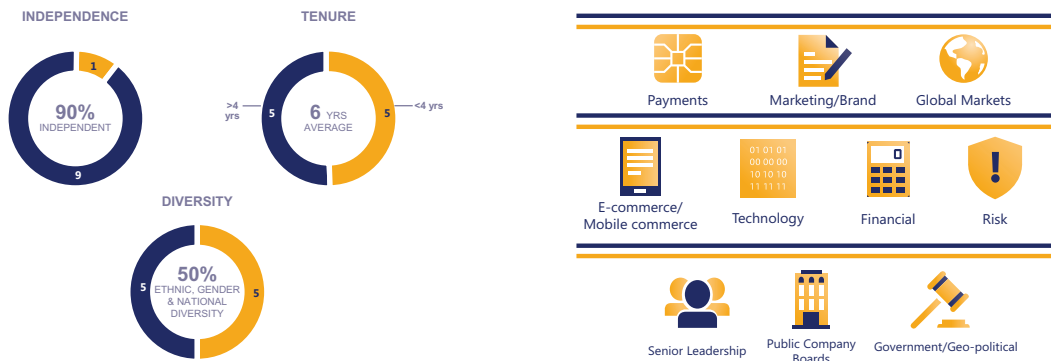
INDEPENDENCE

1

90%
INDEPENDENT

9

TENURE

>4 yrs

5

6 YRS
AVERAGE

5

<4 yrs

DIVERSITY

5

50%
ETHNIC, GENDER & NATIONAL DIVERSITY

5

Payments

Marketing/Brand

Global Markets

E-commerce/
Mobile commerce

01 01 01
00 00 00
10 10 10
11 11 11

Technology

0

Financial

!

Risk

Senior Leadership

Public Company Boards

Government/Geo-political